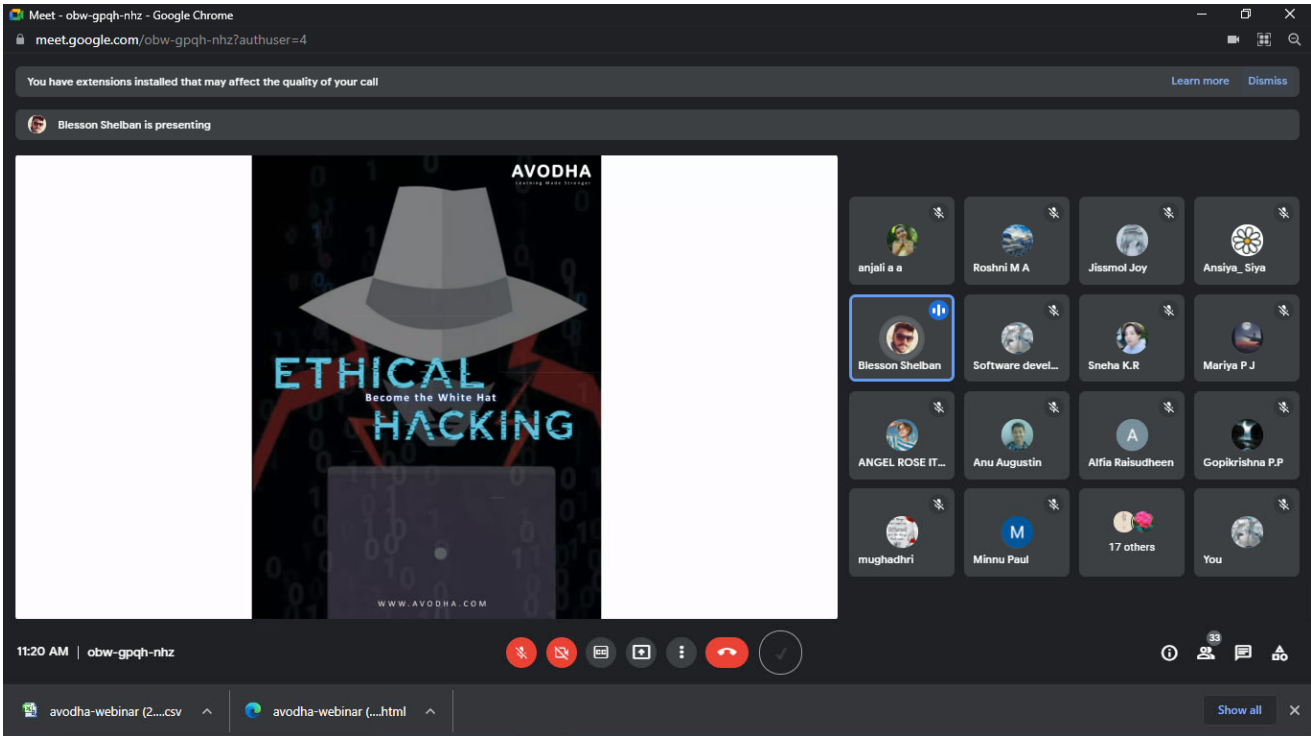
Meet - obw-gpqh-nhz - Google Chrome
meet.google.com/obw-gpqh-nhz?authuser=4

You have extensions installed that may affect the quality of your call
Learn more
Dismiss

Blesson Shelban is presenting

AVODHA
Learning Made Stronger

ETHICAL
Become the White Hat
HACKING

WWW.AVODHA.COM

anjali a a
Roshni M A
Jissmol Joy
Ansiya_ Siya
Blesson Shelban
Software devel...
Sneha K.R
Mariya P J
ANGEL ROSE IT...
Anu Augustin
A
Alfia Raisudheen
Gopikrishna P.P
mughadhri
M
Minnu Paul
17 others
You

11:20 AM | obw-gpqh-nhz

33

avodha-webinar (2....csv
avodha-webinar (....html
Show all